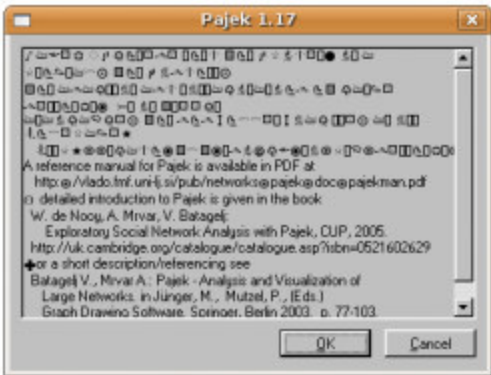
Pajek 1.17

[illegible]
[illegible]
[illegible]
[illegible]
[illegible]
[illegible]
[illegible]
A reference manual for Pajek is available in PDF at
http:@//vlado.fmf.uni-lj.si/pub/networks@pajek@doc@pajekman.pdf
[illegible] detailed introduction to Pajek is given in the book
W. de Nooy, A. Mrvar, V. Batagelj:
Exploratory Social Network Analysis with Pajek, CUP, 2005.
http://uk.cambridge.org/catalogue/catalogue.asp?isbn=0521602629
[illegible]or a short description/referencing see
Batagelj V., Mrvar A.: Pajek - Analysis and Visualization of
Large Networks. in Jünger, M., Mutzel, P., (Eds.)
Graph Drawing Software. Springer, Berlin 2003. p. 77-103.

OK
Cancel